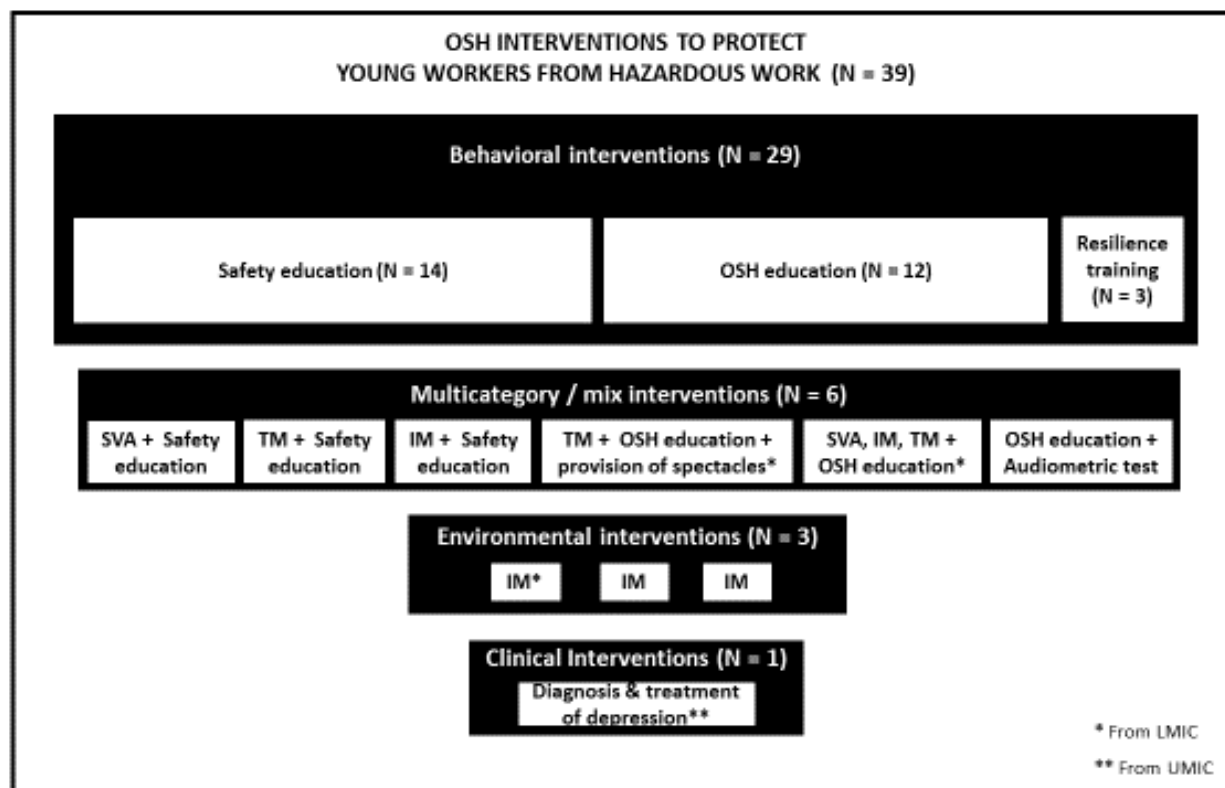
OSH INTERVENTIONS TO PROTECT
YOUNG WORKERS FROM HAZARDOUS WORK (N = 39)

Behavioral interventions (N = 29)

Safety education (N = 14)

OSH education (N = 12)

Resilience training (N = 3)

Multicategory / mix interventions (N = 6)

SVA + Safety education

TM + Safety education

IM + Safety education

TM + OSH education + provision of spectacles*

SVA, IM, TM + OSH education*

OSH education + Audiometric test

Environmental interventions (N = 3)

IM*

IM

IM

Clinical Interventions (N = 1)

Diagnosis & treatment of depression**

* From LMIC

** From UMIC